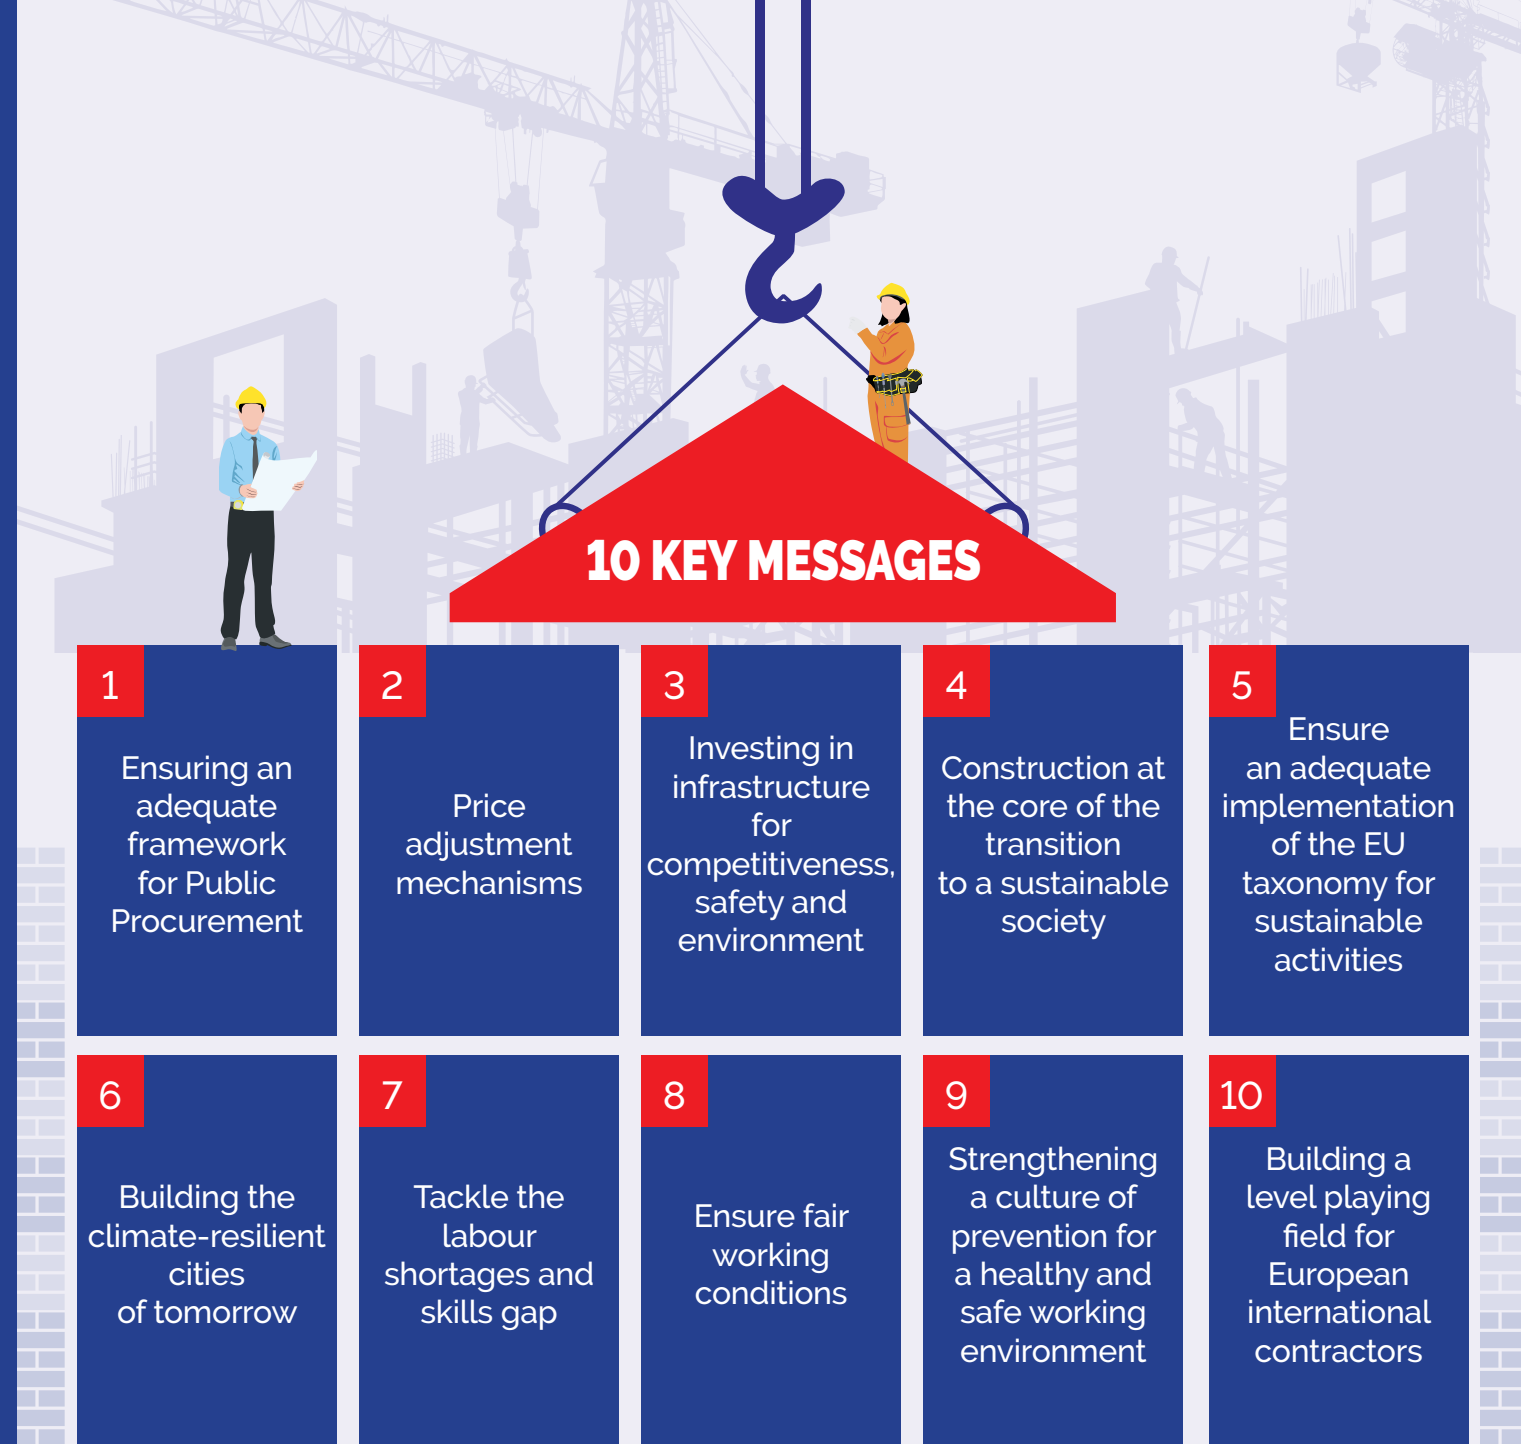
10 KEY MESSAGES

1

Ensuring an adequate framework for Public Procurement

2

Price adjustment mechanisms

3

Investing in infrastructure for competitiveness, safety and environment

4

Construction at the core of the transition to a sustainable society

5

Ensure an adequate implementation of the EU taxonomy for sustainable activities

6

Building the climate-resilient cities of tomorrow

7

Tackle the labour shortages and skills gap

8

Ensure fair working conditions

9

Strengthening a culture of prevention for a healthy and safe working environment

10

Building a level playing field for European international contractors